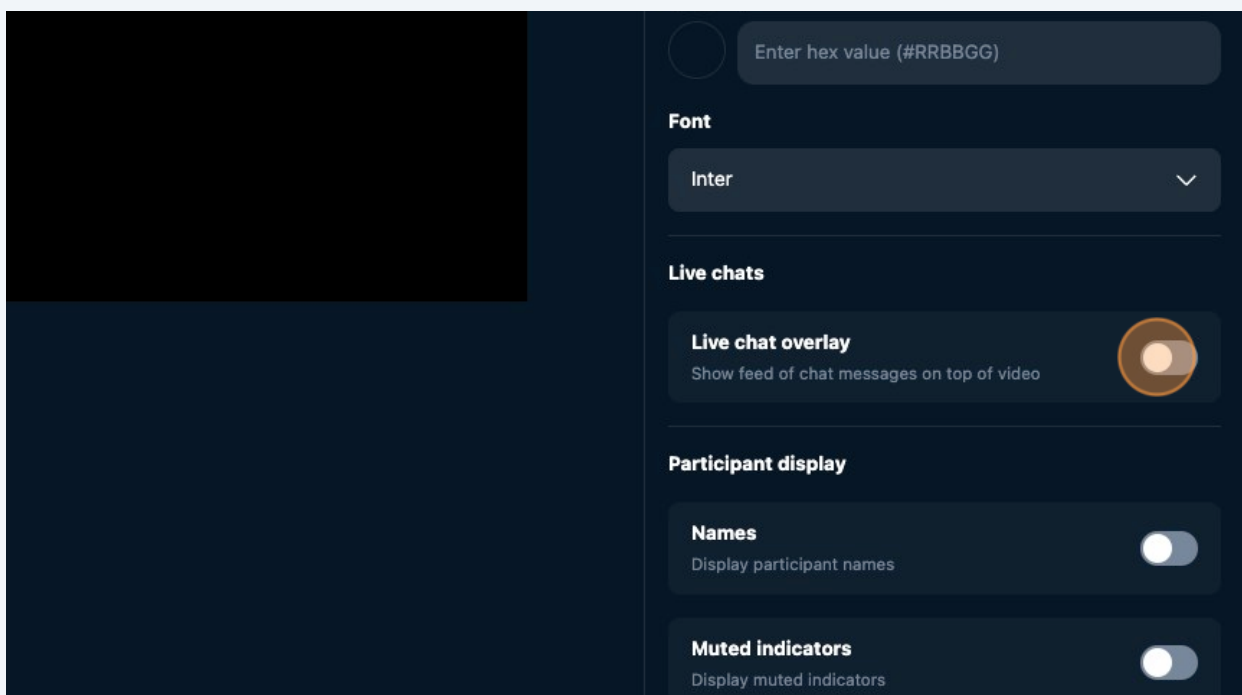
Enter hex value (#RRBBGG)

Font

Inter

Live chats

Live chat overlay
Show feed of chat messages on top of video

Participant display

Names
Display participant names

Muted indicators
Display muted indicators